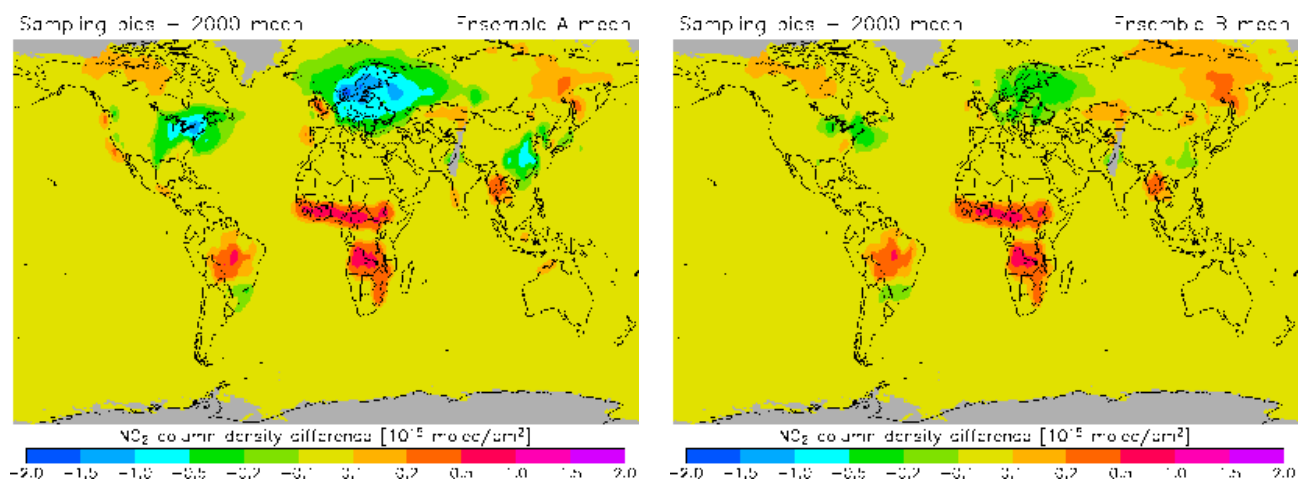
Sampling bias – 2000 mean

Ensemble A mean

$NO_2$ column density difference [$10^{15}$ molec/cm$^2$]

−2.0 −1.5 −1.0 −0.5 −0.2 −0.1 0.1 0.2 0.5 1.0 1.5 2.0

Sampling bias – 2000 mean

Ensemble B mean

$NO_2$ column density difference [$10^{15}$ molec/cm$^2$]

−2.0 −1.5 −1.0 −0.5 −0.2 −0.1 0.1 0.2 0.5 1.0 1.5 2.0